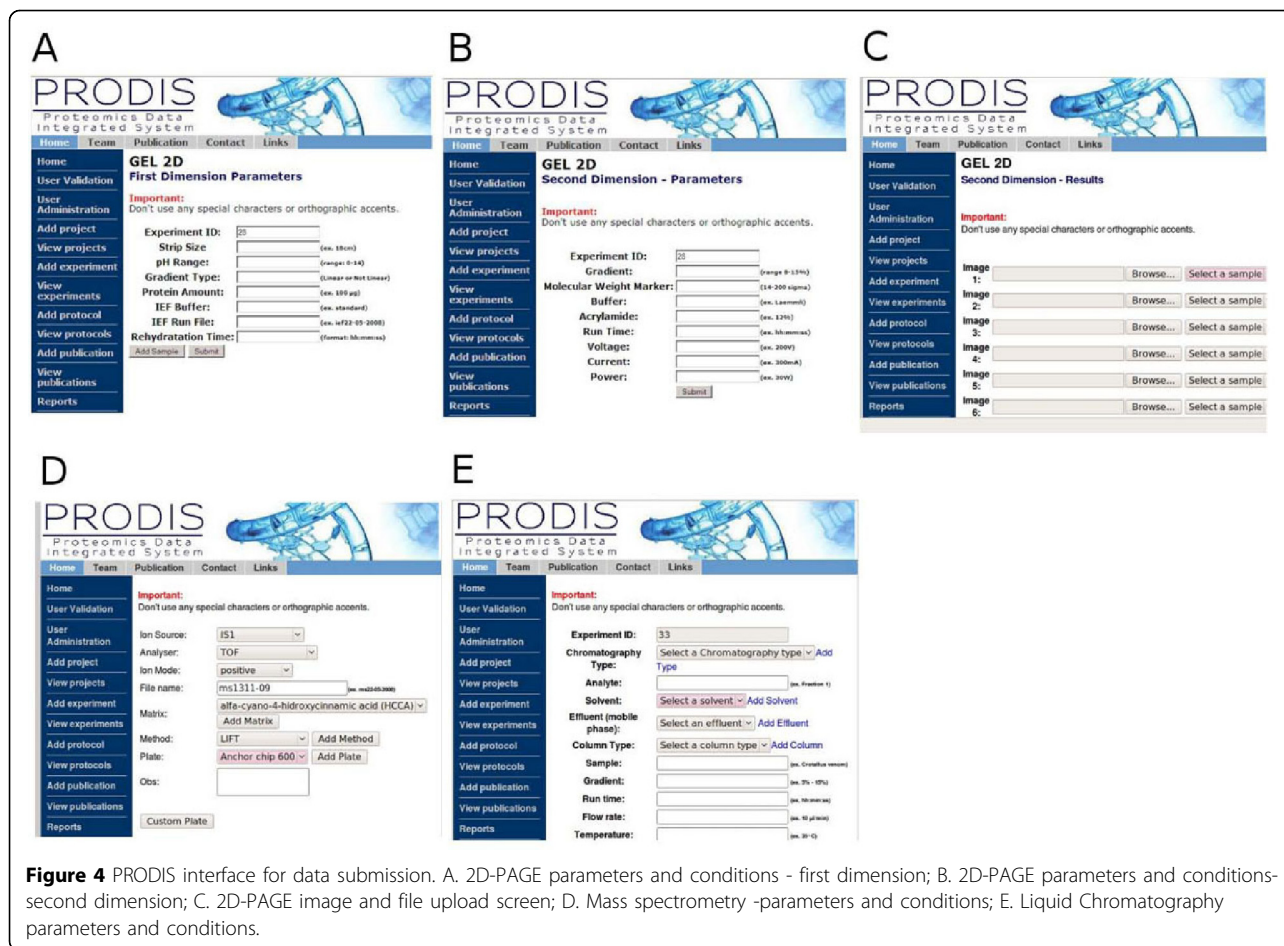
A

PRODIS
Proteomics Data Integrated System

Home Team Publication Contact Links

Home
User Validation
User Administration
Add project
View projects
Add experiment
View experiments
Add protocol
View protocols
Add publication
View publications
Reports

GEL 2D
First Dimension Parameters

Important:
Don't use any special characters or orthographic accents.

Experiment ID: 28
Strip Size (ex. 18cm)
pH Range: (range: 0-14)
Gradient Type: (Linear or Not Linear)
Protein Amount: (ex. 100 µg)
IEF Buffer: (ex. standard)
IEF Run File: (ex. ief22-05-2008)
Rehydratation Time: (format: hh:mm:ss)
Add Sample Submit

B

PRODIS
Proteomics Data Integrated System

Home Team Publication Contact Links

Home
User Validation
User Administration
Add project
View projects
Add experiment
View experiments
Add protocol
View protocols
Add publication
View publications
Reports

GEL 2D
Second Dimension - Parameters

Important:
Don't use any special characters or orthographic accents.

Experiment ID: 28
Gradient: (range 0-15%)
Molecular Weight Marker: (14-200 sigma)
Buffer: (ex. Laemmli)
Acrylamide: (ex. 12%)
Run Time: (ex. hh:mm:ss)
Voltage: (ex. 200V)
Current: (ex. 300mA)
Power: (ex. 30W)
Submit

C

PRODIS
Proteomics Data Integrated System

Home Team Publication Contact Links

Home
User Validation
User Administration
Add project
View projects
Add experiment
View experiments
Add protocol
View protocols
Add publication
View publications
Reports

GEL 2D
Second Dimension - Results

Important:
Don't use any special characters or orthographic accents.

Image 1: Browse... Select a sample
Image 2: Browse... Select a sample
Image 3: Browse... Select a sample
Image 4: Browse... Select a sample
Image 5: Browse... Select a sample
Image 6: Browse... Select a sample

D

PRODIS
Proteomics Data Integrated System

Home Team Publication Contact Links

Home
User Validation
User Administration
Add project
View projects
Add experiment
View experiments
Add protocol
View protocols
Add publication
View publications
Reports

Important:
Don't use any special characters or orthographic accents.

Ion Source: IS1
Analyser: TOF
Ion Mode: positive
File name: ms1311-09 (ex. ms22-05-2008)
Matrix: alfa-cyano-4-hidroxycinnamic acid (HCCA)
Add Matrix
Method: LIFT Add Method
Plate: Anchor chip 600 Add Plate
Obs:
Custom Plate

E

PRODIS
Proteomics Data Integrated System

Home Team Publication Contact Links

Home
User Validation
User Administration
Add project
View projects
Add experiment
View experiments
Add protocol
View protocols
Add publication
View publications
Reports

Important:
Don't use any special characters or orthographic accents.

Experiment ID: 33
Chromatography Type: Select a Chromatography type Add Type
Analyte: (ex. Fraction 1)
Solvent: Select a solvent Add Solvent
Effluent (mobile phase): Select an effluent Add Effluent
Column Type: Select a column type Add Column
Sample: (ex. Crotalus venom)
Gradient: (ex. 3% - 15%)
Run time: (ex. hh:mm:ss)
Flow rate: (ex. 10 µl/min)
Temperature: (ex. 30°C)

Figure 4 PRODIS interface for data submission. A. 2D-PAGE parameters and conditions - first dimension; B. 2D-PAGE parameters and conditions-second dimension; C. 2D-PAGE image and file upload screen; D. Mass spectrometry -parameters and conditions; E. Liquid Chromatography parameters and conditions.